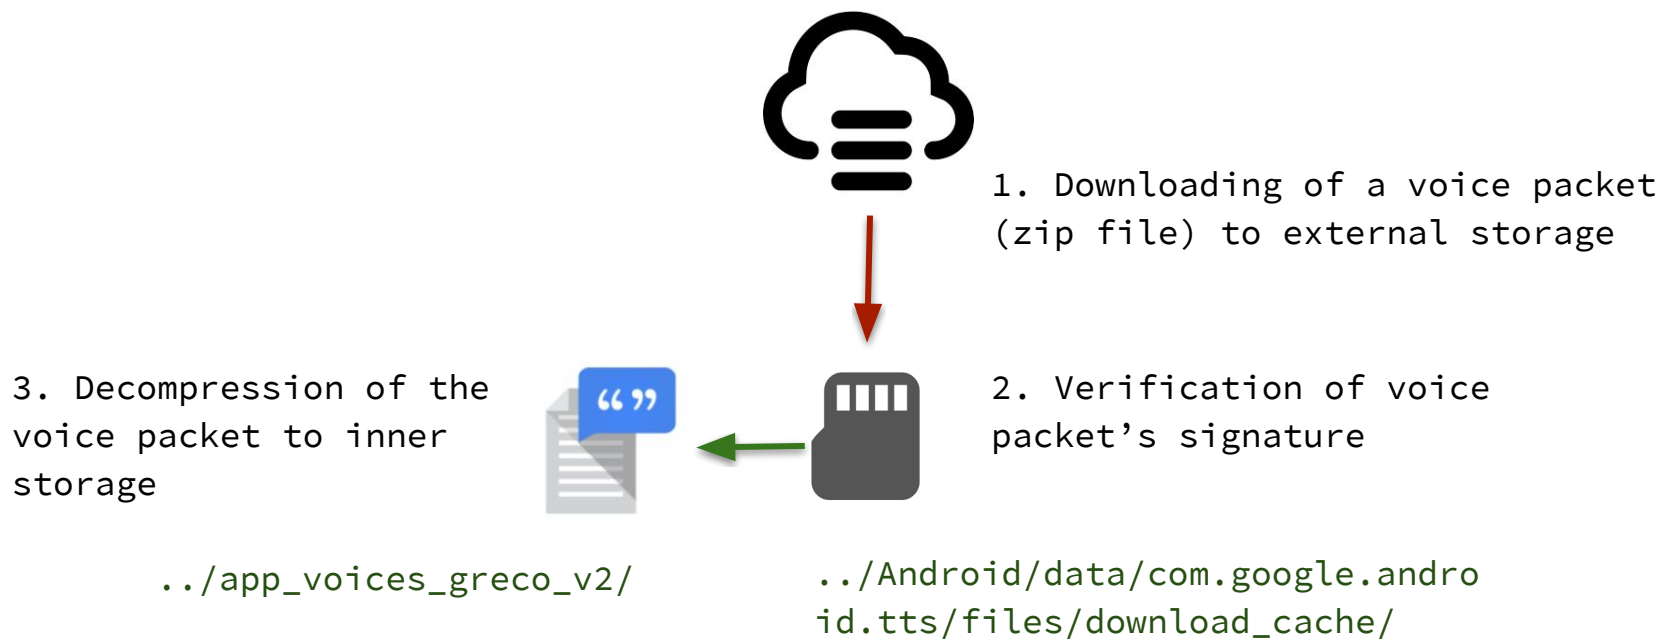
1. Downloading of a voice packet (zip file) to external storage

3. Decompression of the voice packet to inner storage

“ ”

2. Verification of voice packet’s signature

../app_voices_greco_v2/

../Android/data/com.google.android.tts/files/download_cache/